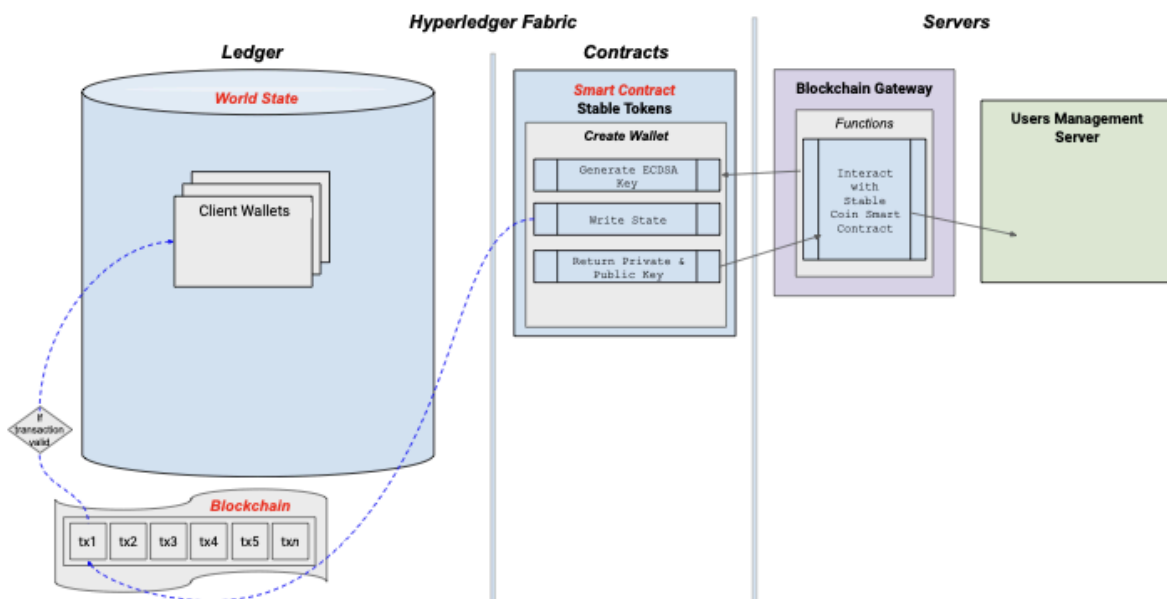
Hyperledger Fabric

Servers

Ledger

Contracts

World State

Client Wallets

If transaction valid

Blockchain

tx1 tx2 tx3 tx4 tx5 txn

Smart Contract
Stable Tokens

Create Wallet

Generate ECDSA Key

Write State

Return Private & Public Key

Blockchain Gateway

Functions

Interact with Stable Coin Smart Contract

Users Management Server